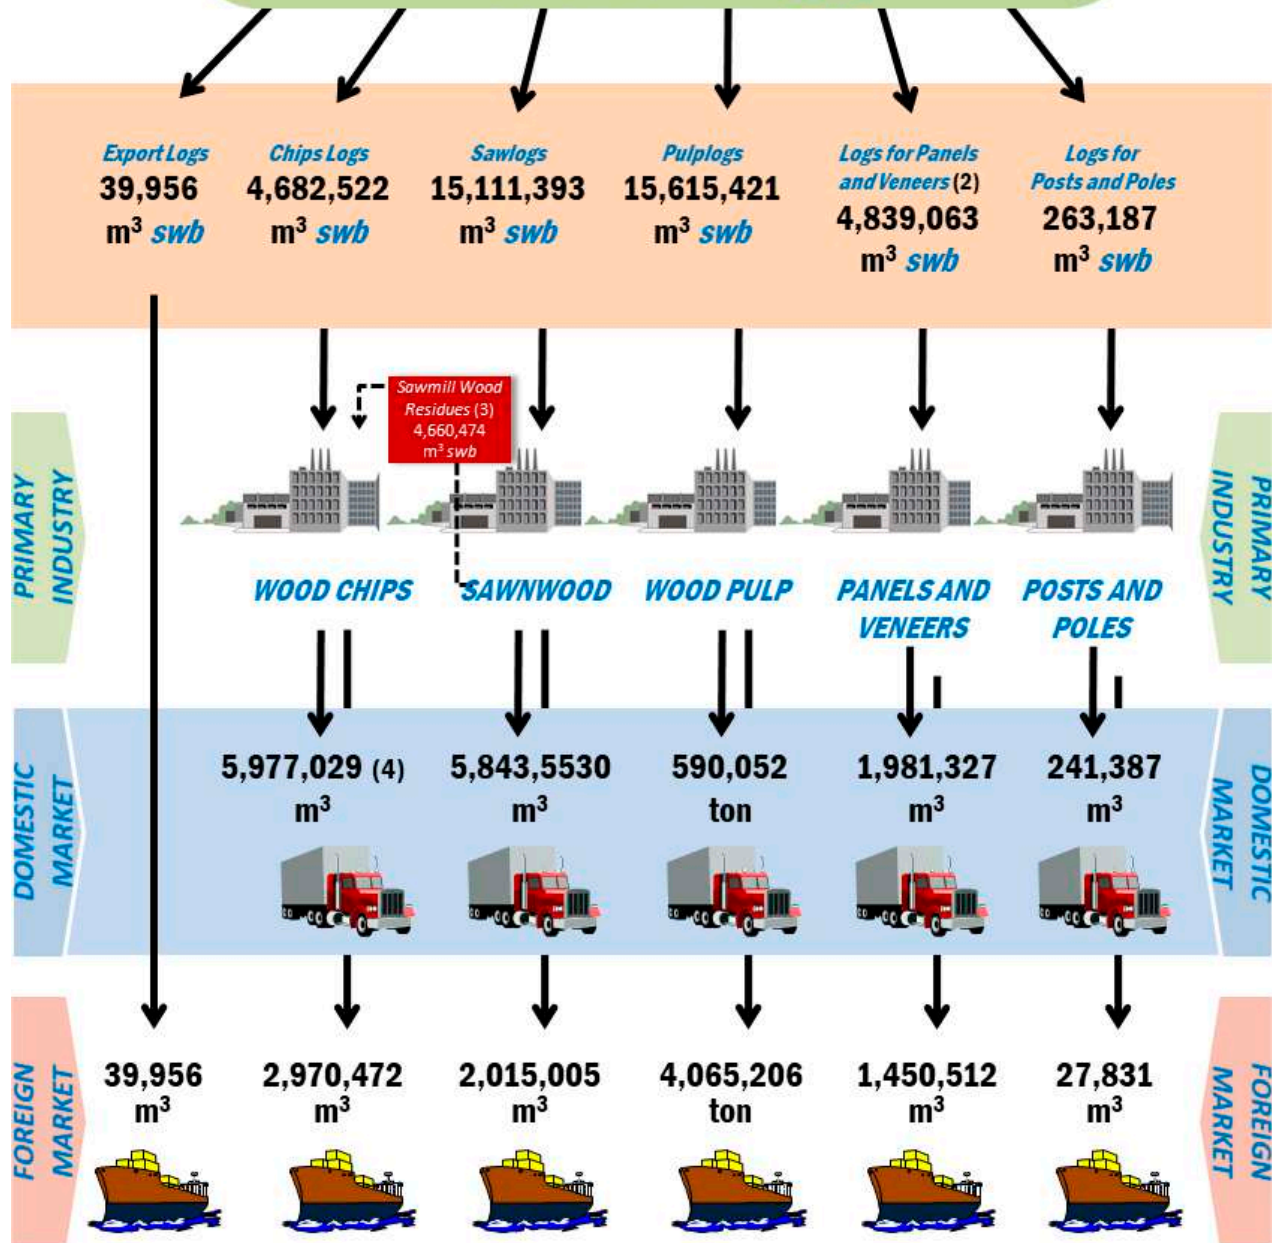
Export Logs
39,956
$m^3$ swb

Chips Logs
4,682,522
$m^3$ swb

Sawlogs
15,111,393
$m^3$ swb

Pulplogs
15,615,421
$m^3$ swb

Logs for Panels and Veneers (2)
4,839,063
$m^3$ swb

Logs for Posts and Poles
263,187
$m^3$ swb

Sawmill Wood Residues (3)
4,660,474
$m^3$ swb

PRIMARY INDUSTRY

WOOD CHIPS

SAWNWOOD

WOOD PULP

PANELS AND VENEERS

POSTS AND POLES

PRIMARY INDUSTRY

DOMESTIC MARKET

5,977,029 (4)
$m^3$

5,843,5530
$m^3$

590,052
ton

1,981,327
$m^3$

241,387
$m^3$

DOMESTIC MARKET

FOREIGN MARKET

39,956
$m^3$

2,970,472
$m^3$

2,015,005
$m^3$

4,065,206
ton

1,450,512
$m^3$

27,831
$m^3$

FOREIGN MARKET